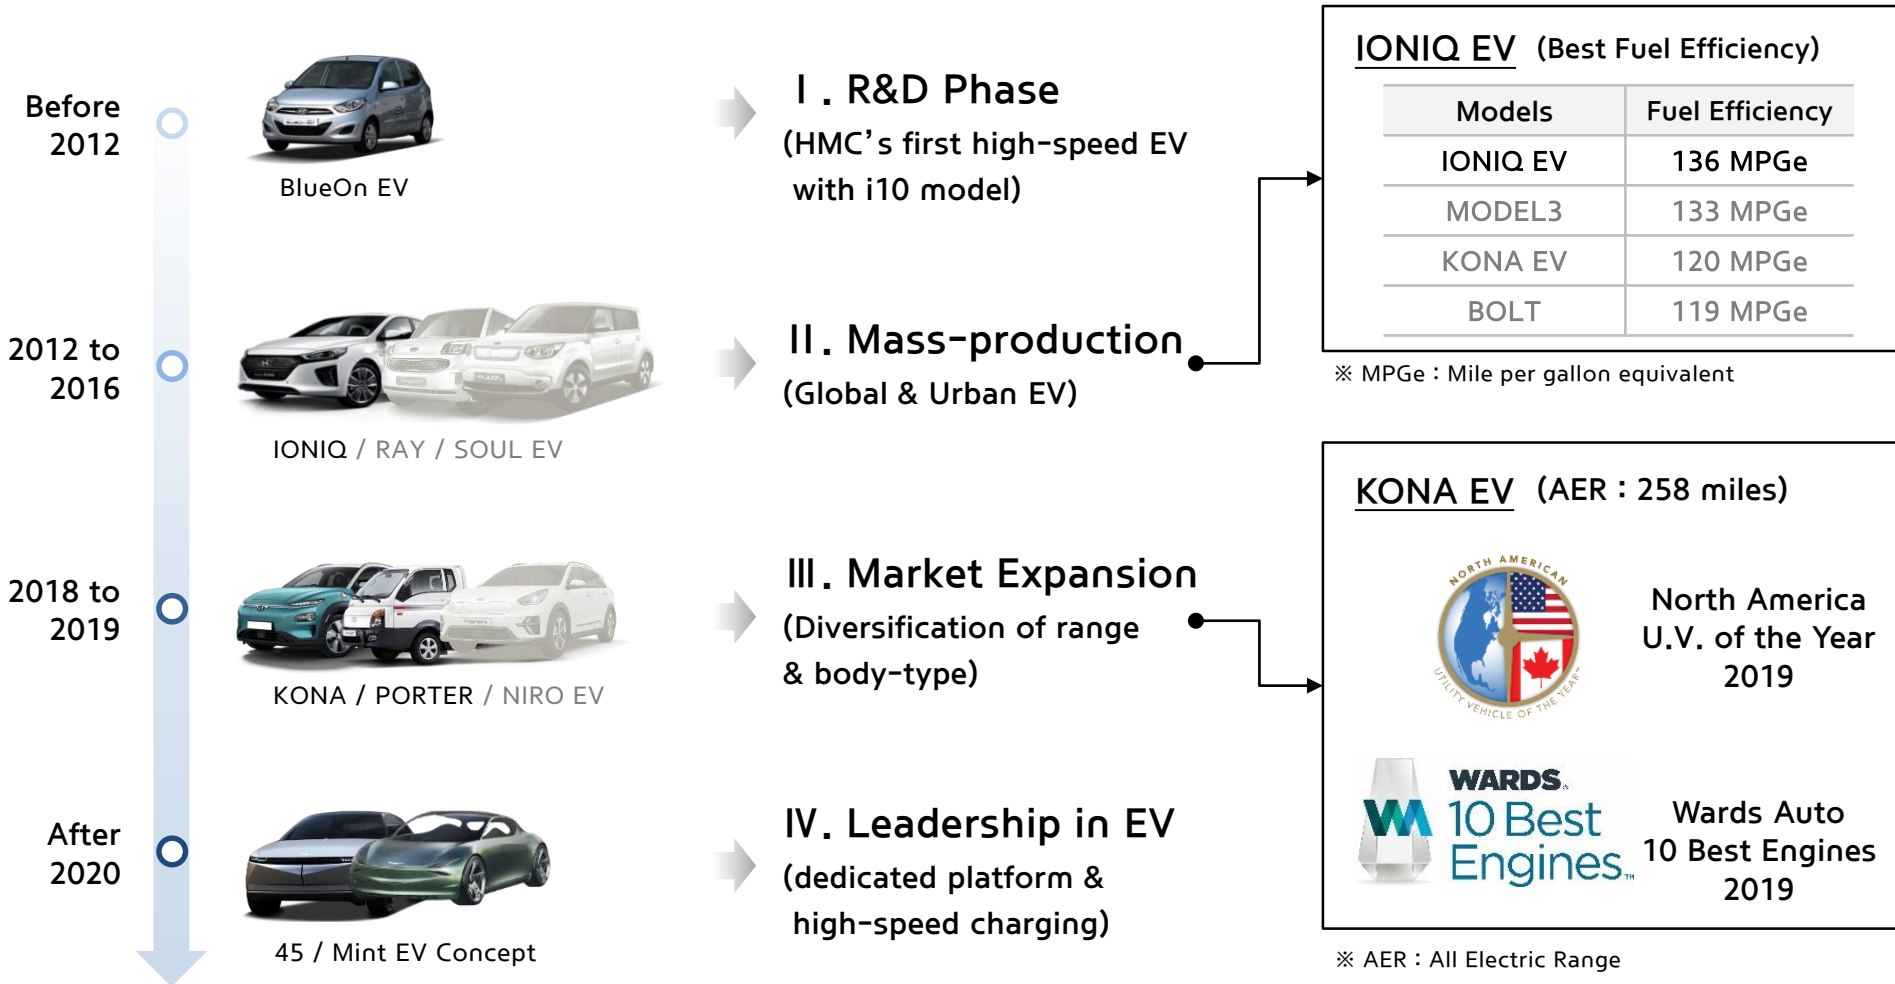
Before 2012

BlueOn EV

Ⅰ. R&D Phase
(HMC's first high-speed EV with i10 model)

2012 to 2016

IONIQ / RAY / SOUL EV

Ⅱ. Mass-production
(Global & Urban EV)

2018 to 2019

KONA / PORTER / NIRO EV

Ⅲ. Market Expansion
(Diversification of range & body-type)

After 2020

45 / Mint EV Concept

Ⅳ. Leadership in EV
(dedicated platform & high-speed charging)

IONIQ EV (Best Fuel Efficiency)

| Models | Fuel Efficiency |
|---|---|
| IONIQ EV | 136 MPGe |
| MODEL3 | 133 MPGe |
| KONA EV | 120 MPGe |
| BOLT | 119 MPGe |

※ MPGe : Mile per gallon equivalent

KONA EV (AER : 258 miles)

NORTH AMERICAN UTILITY VEHICLE OF THE YEAR

North America U.V. of the Year 2019

WARDS 10 Best Engines

Wards Auto 10 Best Engines 2019

※ AER : All Electric Range